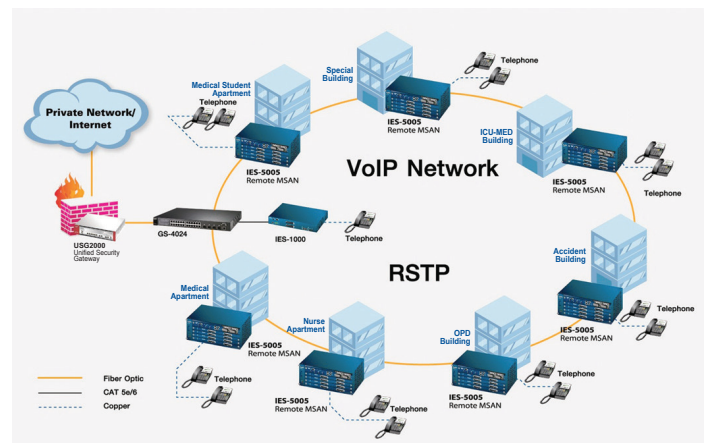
Private Network/ Internet

USG2000
Unified Security Gateway

Medical Student Apartment
Telephone

IES-5005
Remote MSAN

Special Building

IES-5005
Remote MSAN

Telephone

ICU-MED Building

IES-5005
Remote MSAN

Telephone

VoIP Network

GS-4024

IES-1000

Telephone

RSTP

Accident Building

IES-5005
Remote MSAN

Telephone

Medical Apartment

IES-5005
Remote MSAN

Telephone

Nurse Apartment

IES-5005
Remote MSAN

Telephone

OPD Building

IES-5005
Remote MSAN

Telephone

Fiber Optic
CAT 5e/6
Copper